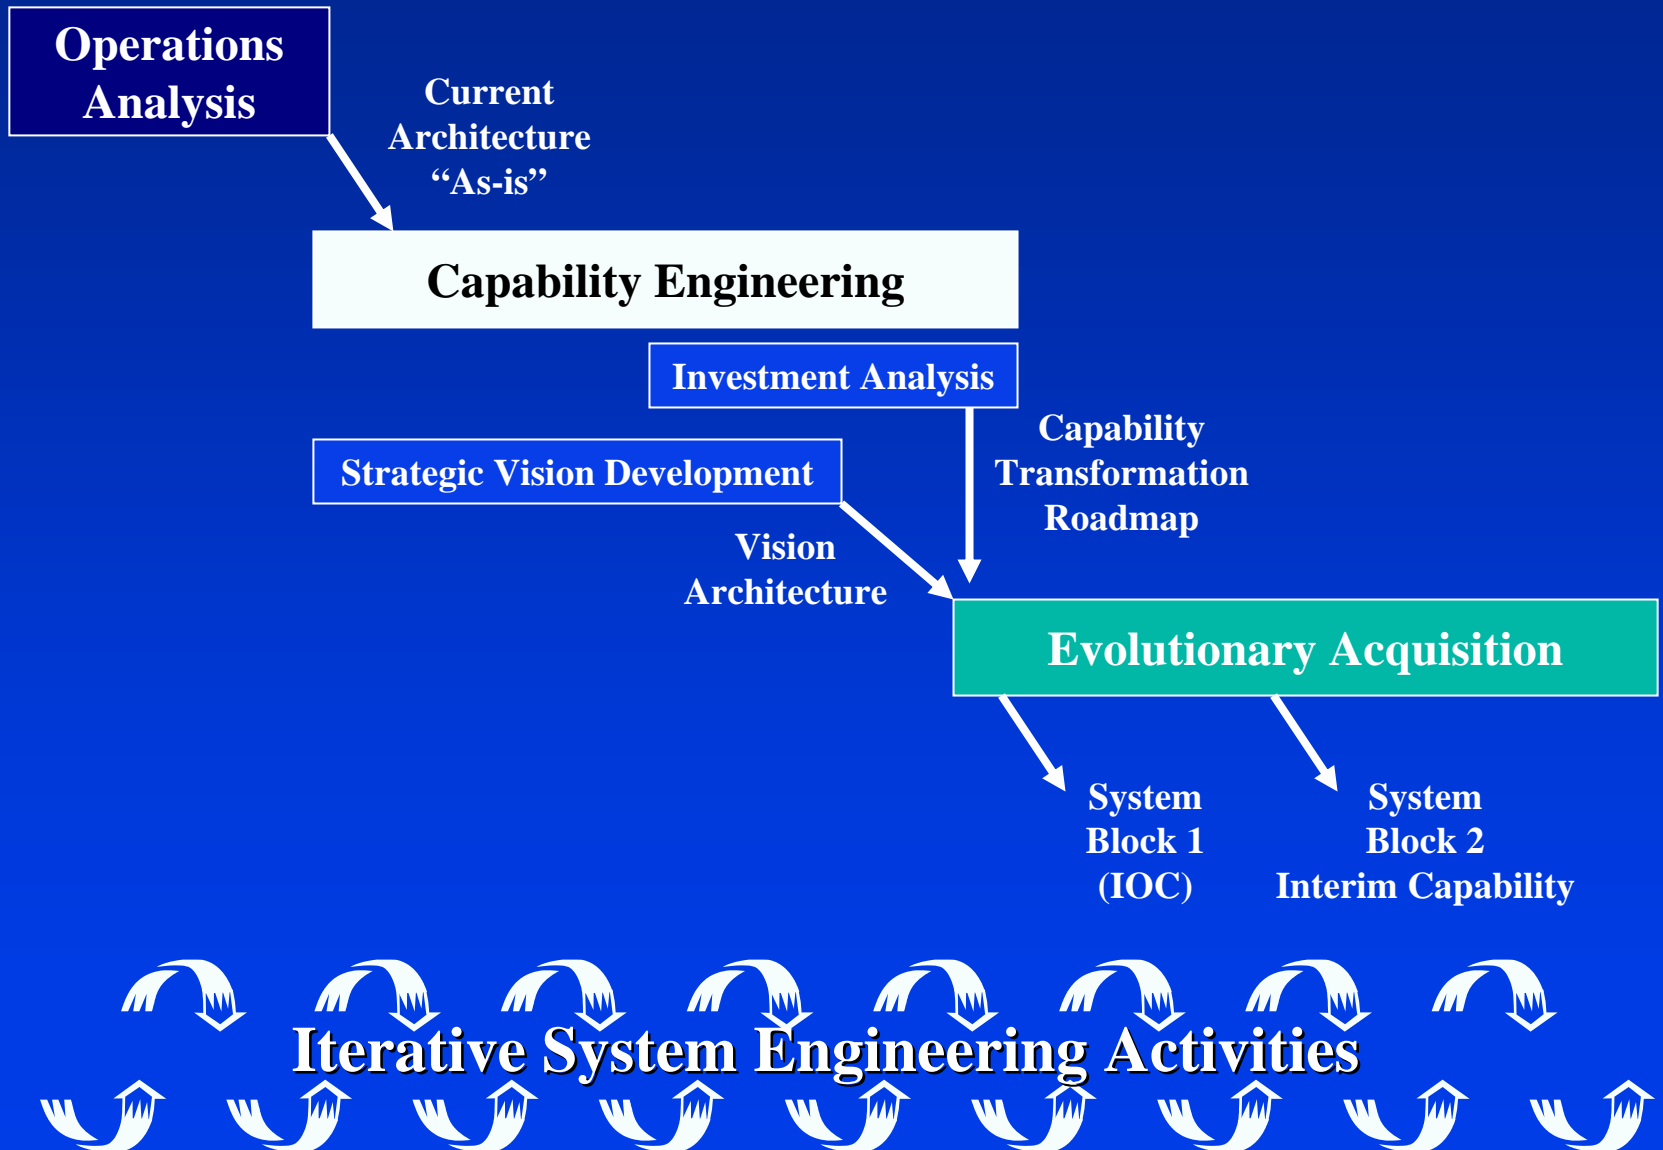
Operations Analysis

Current Architecture “As-is”

Capability Engineering

Investment Analysis

Strategic Vision Development

Capability Transformation Roadmap

Vision Architecture

Evolutionary Acquisition

System Block 1 (IOC)

System Block 2 Interim Capability

Iterative System Engineering Activities